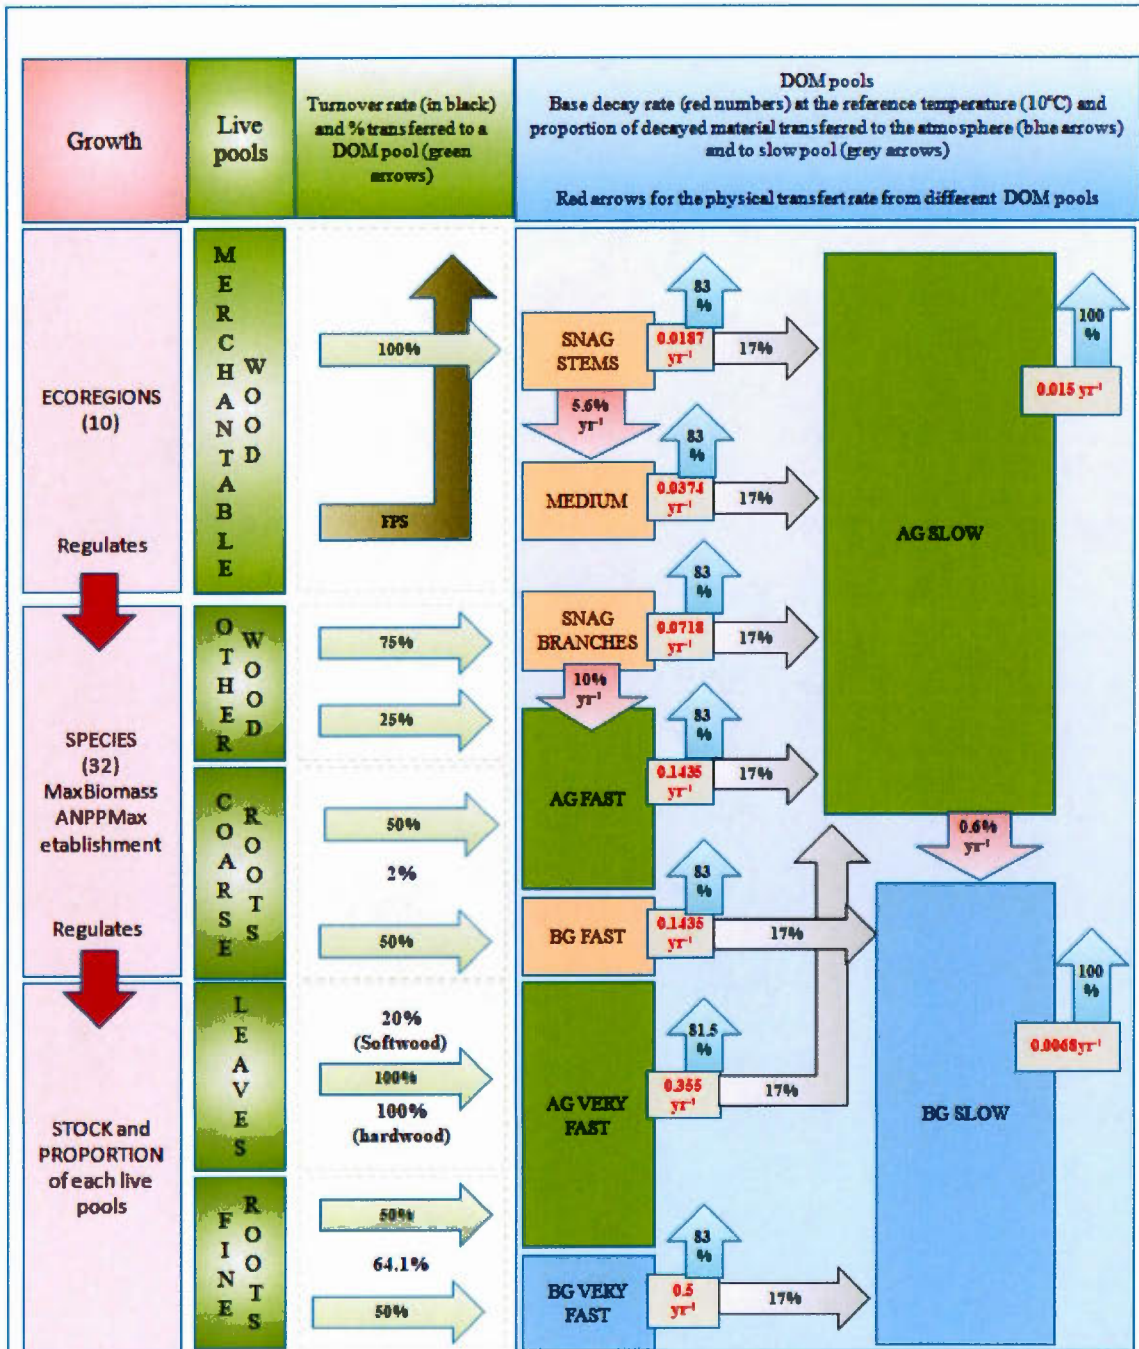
Growth

Live pools

Turnover rate (in black) and % transferred to a DOM pool (green arrows)

DOM pools
Base decay rate (red numbers) at the reference temperature (10°C) and proportion of decayed material transferred to the atmosphere (blue arrows) and to slow pool (grey arrows)

Red arrows for the physical transfert rate from different DOM pools

ECOREGIONS (10)

Regulates

SPECIES (32) MaxBiomass ANPPMax etablishment

Regulates

STOCK and PROPORTION of each live pools

MERCHANTABLE WOOD

OTHER WOOD

COARSE ROOTS

LEAVES

FINE ROOTS

100%

FPS

75%

25%

50%

2%

50%

20% (Softwood)

100%

100% (hardwood)

50%

64.1%

50%

SNAG STEMS

$0.0187$ $yr^{-1}$

83 %

17%

5.6% $yr^{-1}$

MEDIUM

$0.0374$ $yr^{-1}$

83 %

17%

SNAG BRANCHES

$0.0718$ $yr^{-1}$

83 %

17%

10% $yr^{-1}$

AG FAST

$0.1435$ $yr^{-1}$

83 %

17%

BG FAST

$0.1435$ $yr^{-1}$

83 %

17%

AG VERY FAST

$0.355$ $yr^{-1}$

81.5 %

17%

BG VERY FAST

$0.5$ $yr^{-1}$

83 %

17%

AG SLOW

100 %

$0.015$ $yr^{-1}$

0.6% $yr^{-1}$

BG SLOW

100 %

$0.0068 yr^{-1}$